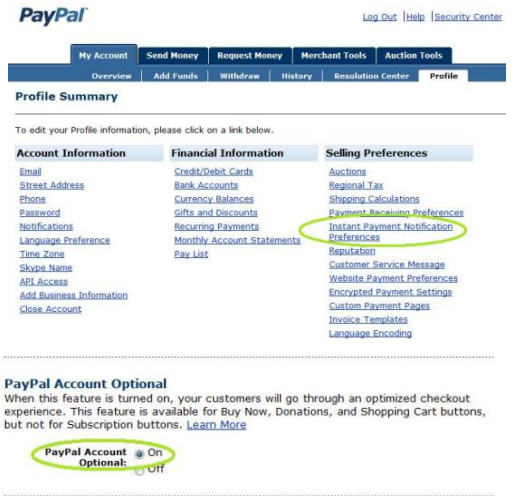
PayPal

Log Out | Help | Security Center

My Account | Send Money | Request Money | Merchant Tools | Auction Tools

Overview | Add Funds | Withdraw | History | Resolution Center | Profile

Profile Summary

To edit your Profile information, please click on a link below.

Account Information
Email
Street Address
Phone
Password
Notifications
Language Preference
Time Zone
Skype Name
API Access
Add Business Information
Close Account

Financial Information
Credit/Debit Cards
Bank Accounts
Currency Balances
Gifts and Discounts
Recurring Payments
Monthly Account Statements
Pay List

Selling Preferences
Auctions
Regional Tax
Shipping Calculations
Payment Receiving Preferences
Instant Payment Notification Preferences
Reputation
Customer Service Message
Website Payment Preferences
Encrypted Payment Settings
Custom Payment Pages
Invoice Templates
Language Encoding

PayPal Account Optional
When this feature is turned on, your customers will go through an optimized checkout experience. This feature is available for Buy Now, Donations, and Shopping Cart buttons, but not for Subscription buttons. Learn More

PayPal Account Optional: On
Off